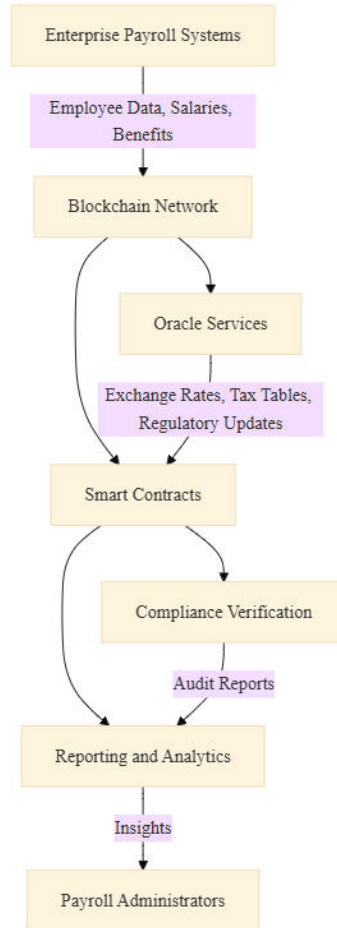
Enterprise Payroll Systems

Employee Data, Salaries, Benefits

Blockchain Network

Oracle Services

Exchange Rates, Tax Tables, Regulatory Updates

Smart Contracts

Compliance Verification

Audit Reports

Reporting and Analytics

Insights

Payroll Administrators